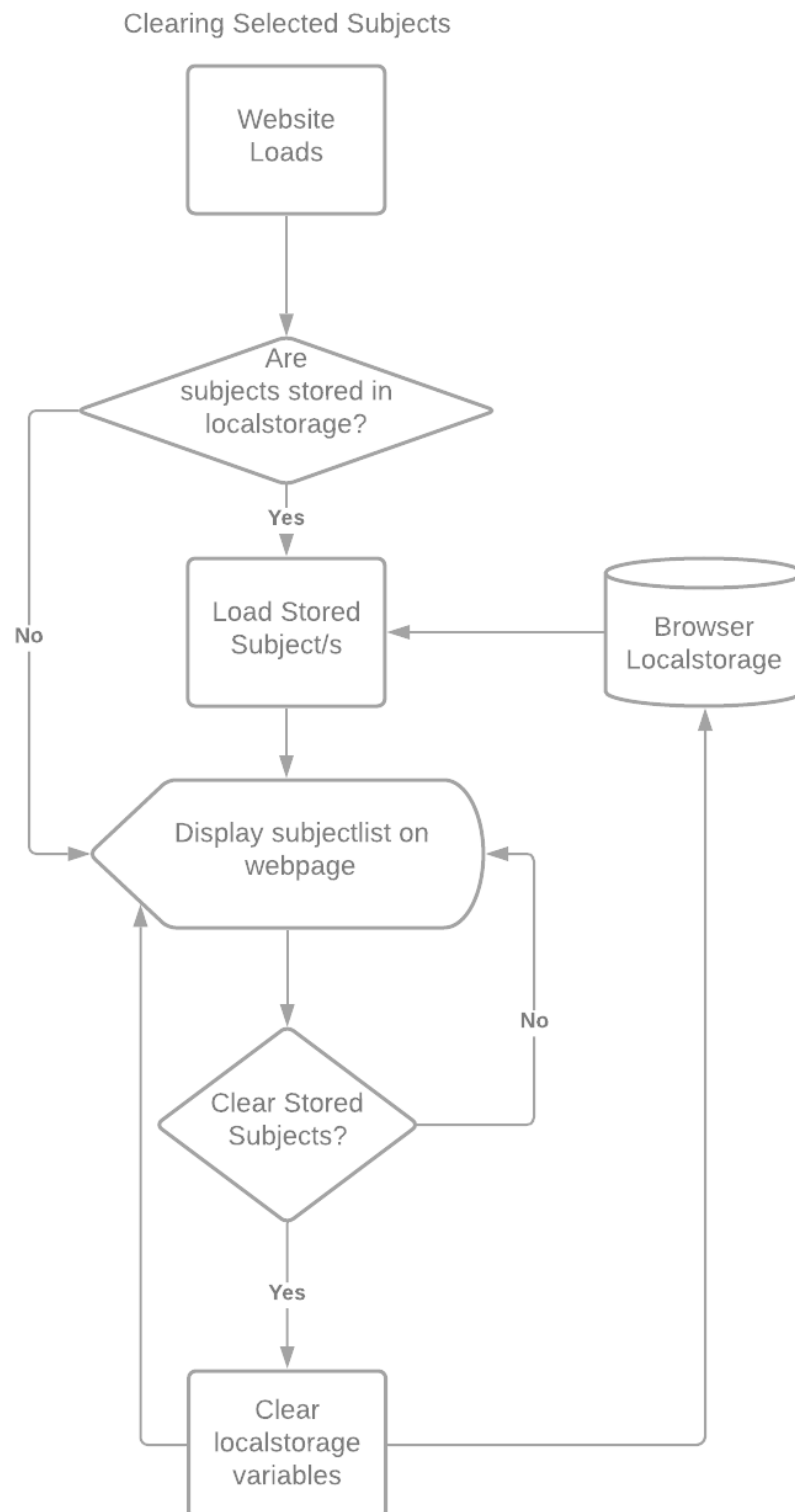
Clearing Selected Subjects

Website Loads

Are subjects stored in localstorage?

Yes

No

Load Stored Subject/s

Browser Localstorage

Display subjectlist on webpage

No

Clear Stored Subjects?

Yes

Clear localstorage variables